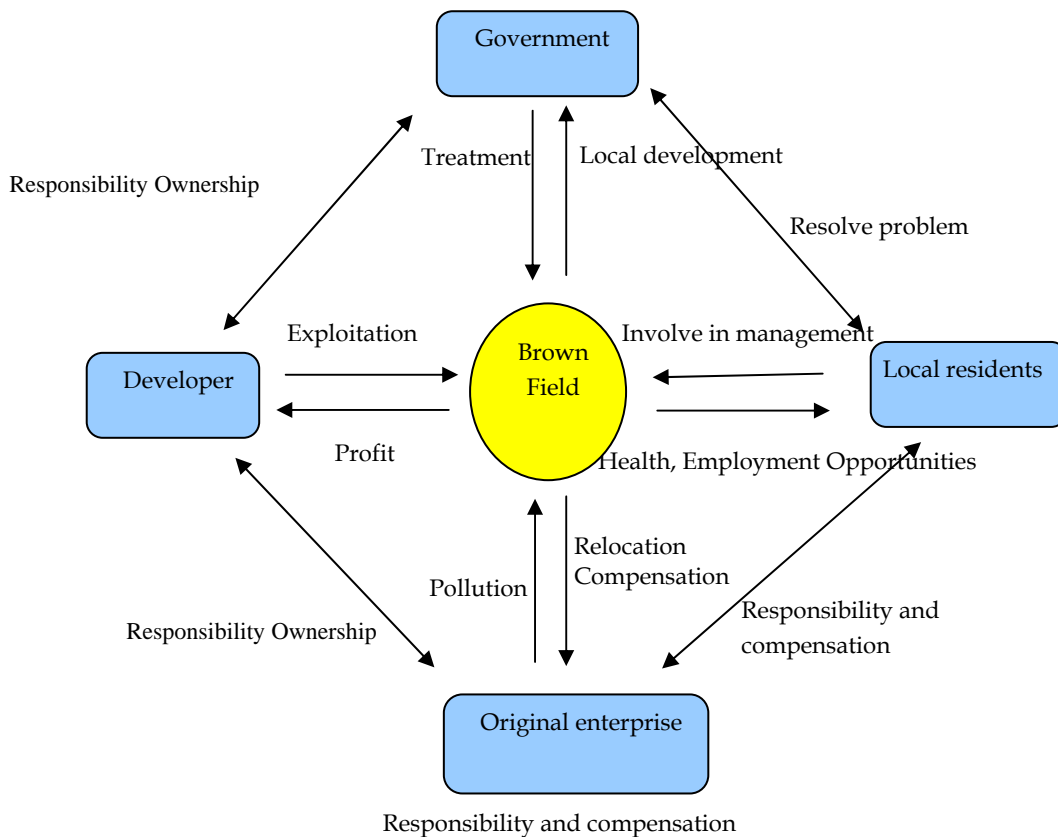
Government

Treatment

Local development

Responsibility Ownership

Resolve problem

Exploitation

Involve in management

Developer

Brown Field

Local residents

Profit

Health, Employment Opportunities

Relocation Compensation

Pollution

Responsibility and compensation

Responsibility Ownership

Original enterprise

Responsibility and compensation